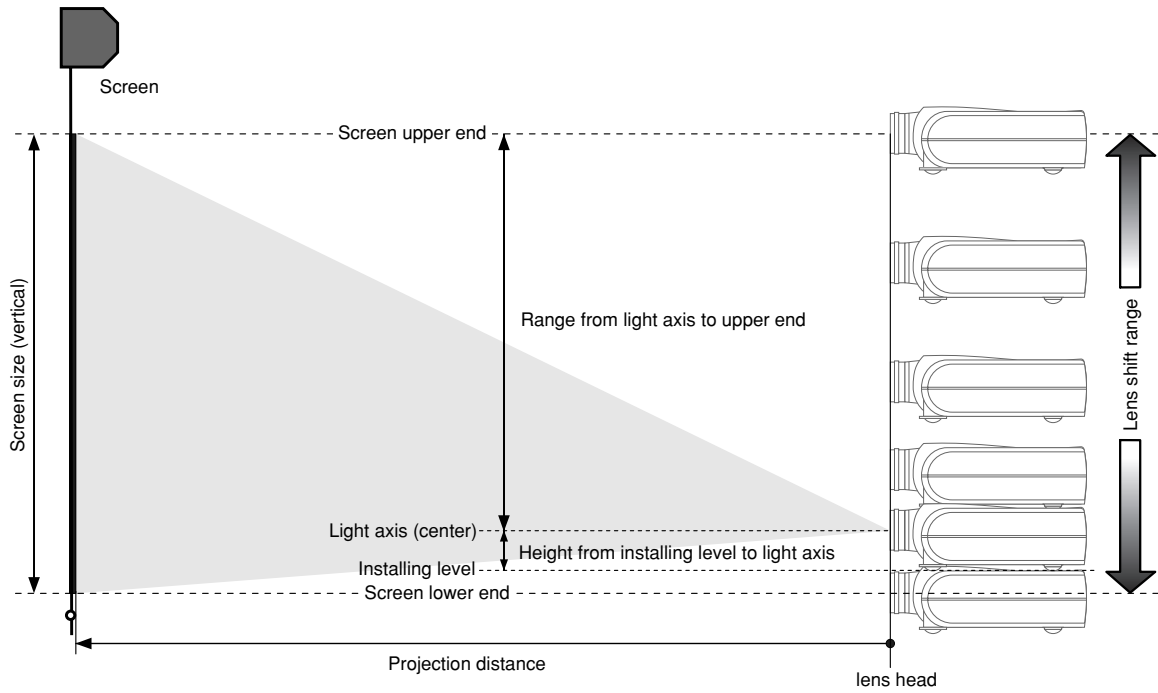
Screen

Screen upper end

Screen size (vertical)

Range from light axis to upper end

Lens shift range

Light axis (center)

Height from installing level to light axis

Installing level

Screen lower end

Projection distance

lens head